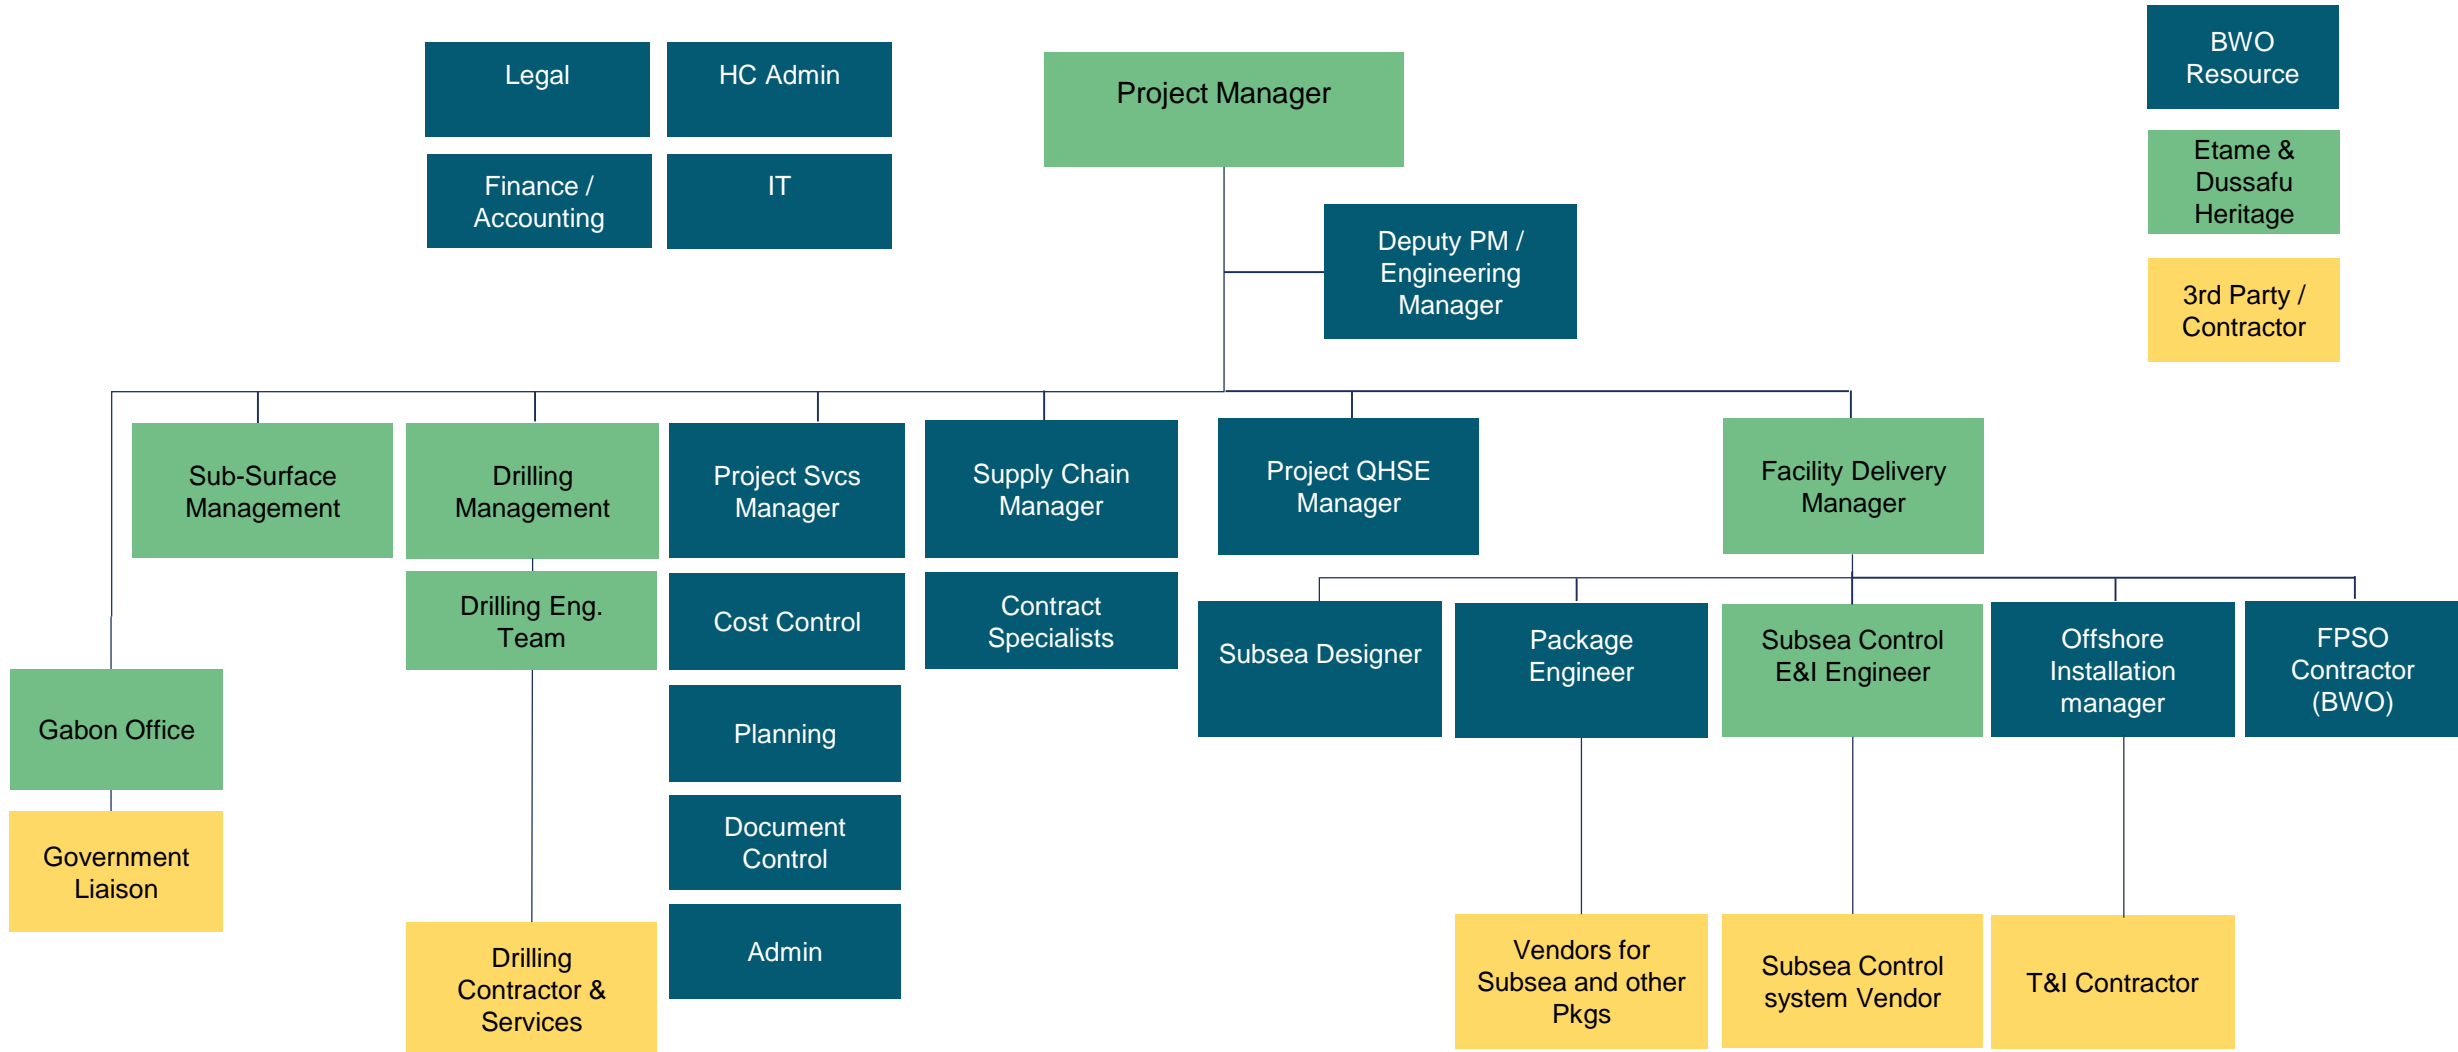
Legal

HC Admin

Finance / Accounting

IT

Project Manager

BWO Resource

Etame & Dussafu Heritage

3rd Party / Contractor

Deputy PM / Engineering Manager

Sub-Surface Management

Drilling Management

Drilling Eng. Team

Drilling Contractor & Services

Gabon Office

Government Liaison

Project Svcs Manager

Cost Control

Planning

Document Control

Admin

Supply Chain Manager

Contract Specialists

Project QHSE Manager

Facility Delivery Manager

Subsea Designer

Package Engineer

Vendors for Subsea and other Pkgs

Subsea Control E&I Engineer

Subsea Control system Vendor

Offshore Installation manager

T&I Contractor

FPSO Contractor (BWO)